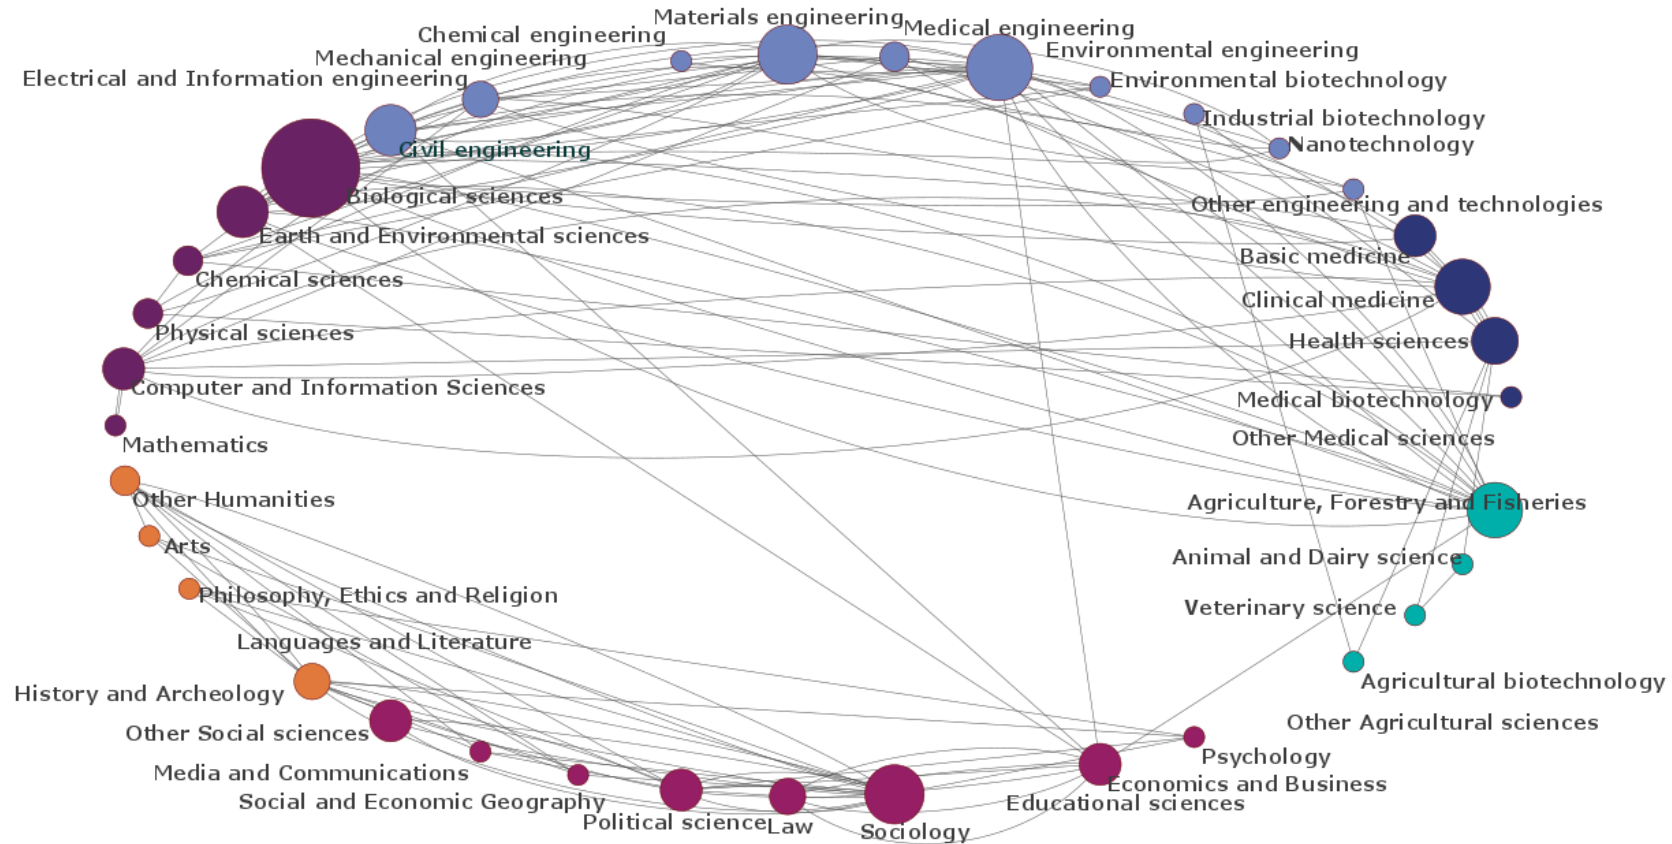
Materials engineering
Chemical engineering
Medical engineering
Mechanical engineering
Environmental engineering
Electrical and Information engineering
Environmental biotechnology
Industrial biotechnology
Nanotechnology
Civil engineering
Biological sciences
Other engineering and technologies
Earth and Environmental sciences
Basic medicine
Chemical sciences
Clinical medicine
Physical sciences
Health sciences
Computer and Information Sciences
Medical biotechnology
Mathematics
Other Medical sciences
Other Humanities
Agriculture, Forestry and Fisheries
Arts
Animal and Dairy science
Philosophy, Ethics and Religion
Veterinary science
Languages and Literature
Agricultural biotechnology
History and Archeology
Other Agricultural sciences
Other Social sciences
Psychology
Media and Communications
Economics and Business
Social and Economic Geography
Educational sciences
Political science
Law
Sociology